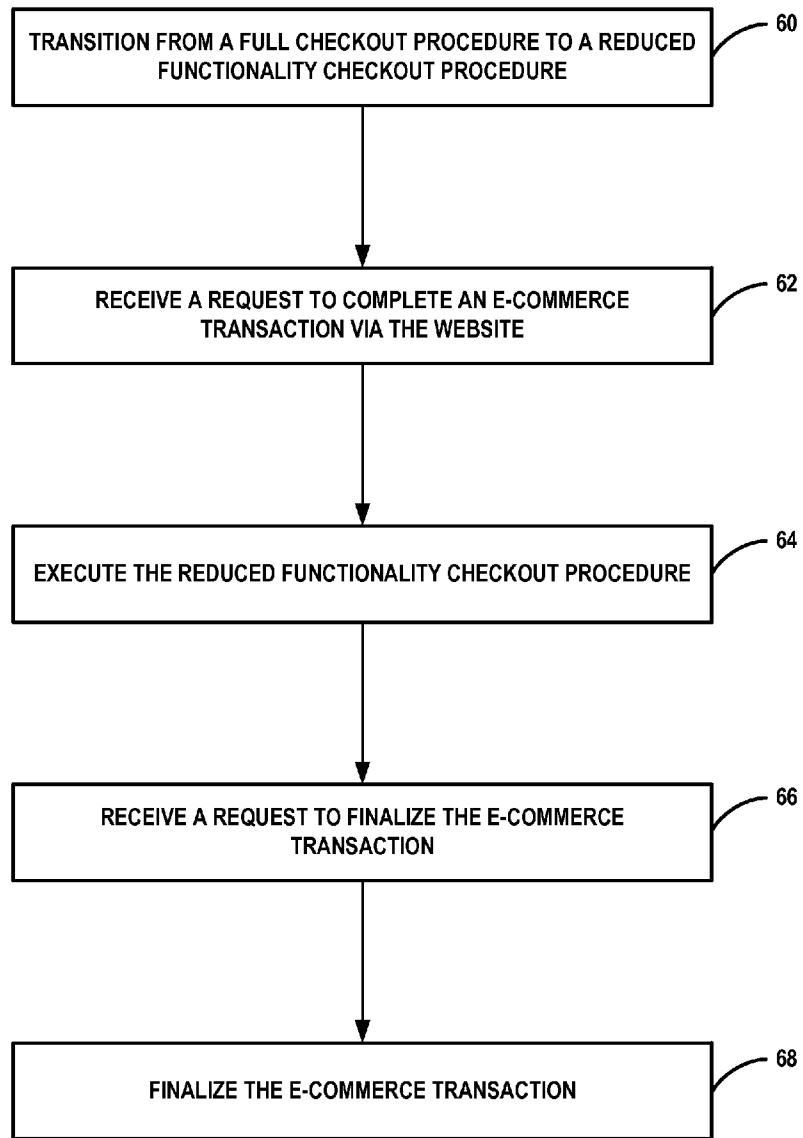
TRANSITION FROM A FULL CHECKOUT PROCEDURE TO A REDUCED FUNCTIONALITY CHECKOUT PROCEDURE

60

RECEIVE A REQUEST TO COMPLETE AN E-COMMERCE TRANSACTION VIA THE WEBSITE

62

EXECUTE THE REDUCED FUNCTIONALITY CHECKOUT PROCEDURE

64

RECEIVE A REQUEST TO FINALIZE THE E-COMMERCE TRANSACTION

66

FINALIZE THE E-COMMERCE TRANSACTION

68